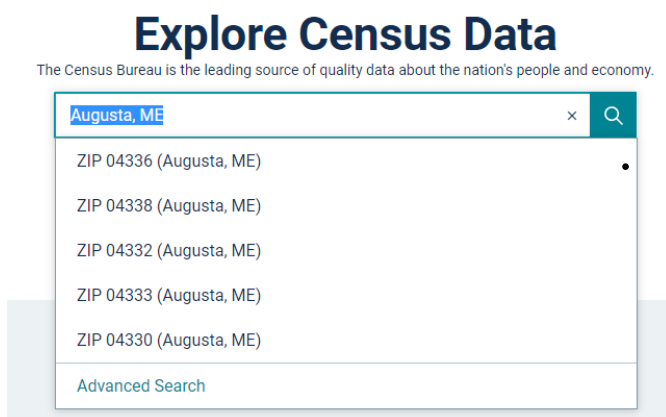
Explore Census Data

The Census Bureau is the leading source of quality data about the nation's people and economy.

Augusta, ME

×

ZIP 04336 (Augusta, ME)

ZIP 04338 (Augusta, ME)

ZIP 04332 (Augusta, ME)

ZIP 04333 (Augusta, ME)

ZIP 04330 (Augusta, ME)

Advanced Search